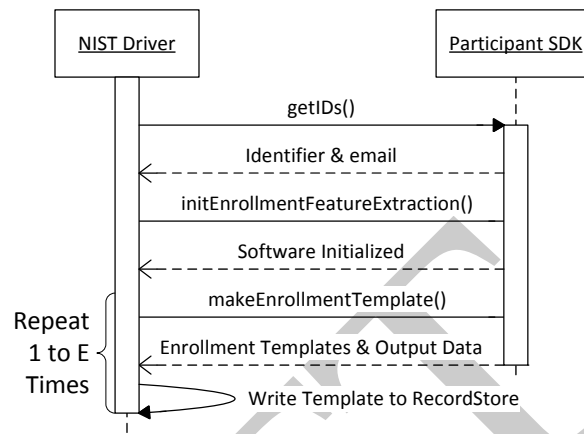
NIST Driver

Participant SDK

getIDs()

Identifier & email

initEnrollmentFeatureExtraction()

Software Initialized

makeEnrollmentTemplate()

Repeat 1 to E Times

Enrollment Templates & Output Data

Write Template to RecordStore